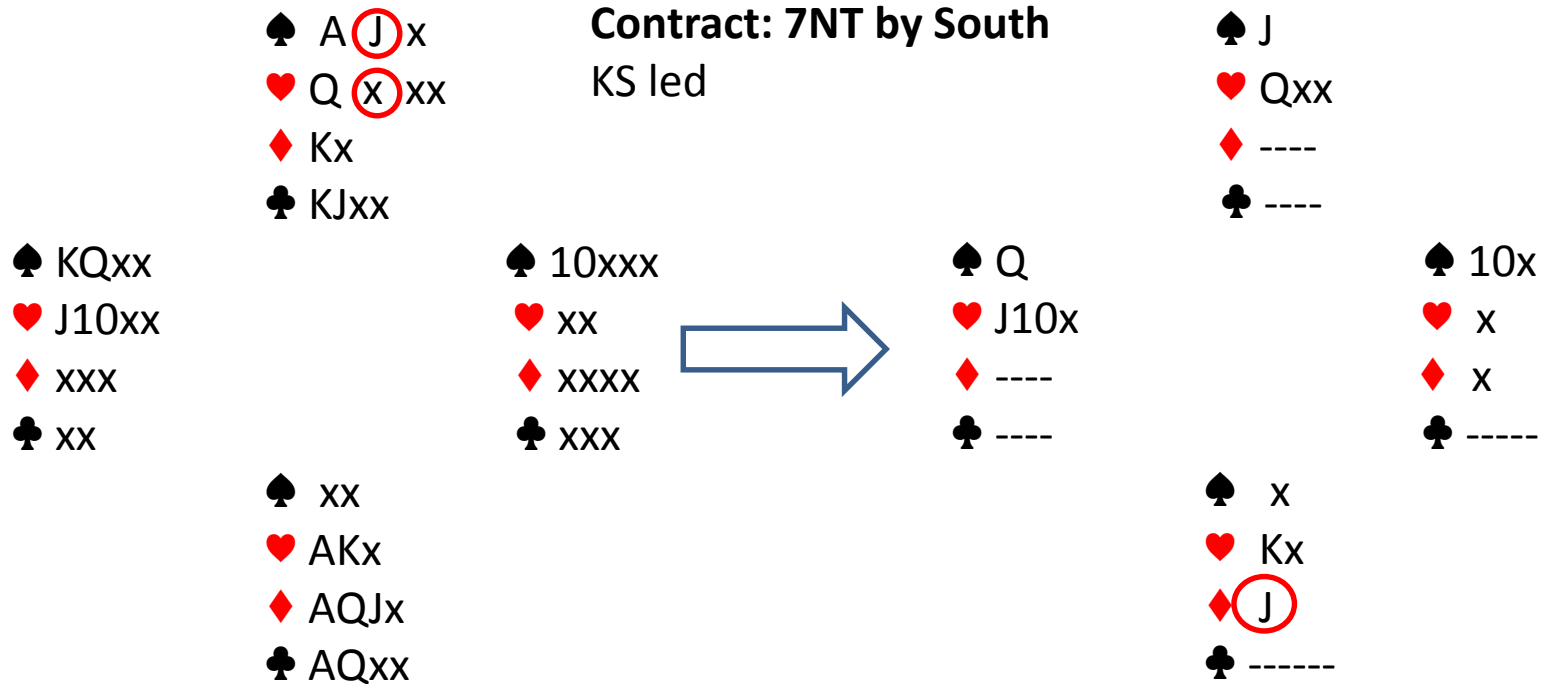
♠ A J x
♥ Q x xx
♦ Kx
♣ KJxx

Contract: 7NT by South
KS led

♠ J
♥ Qxx
♦ ----
♣ ----

♠ KQxx
♥ J10xx
♦ xxx
♣ xx

♠ 10xxx
♥ xx
♦ xxxx
♣ xxx

♠ Q
♥ J10x
♦ ----
♣ ----

♠ 10x
♥ x
♦ x
♣ -----

♠ xx
♥ AKx
♦ AQJx
♣ AQxx

♠ x
♥ Kx
♦ J
♣ ------